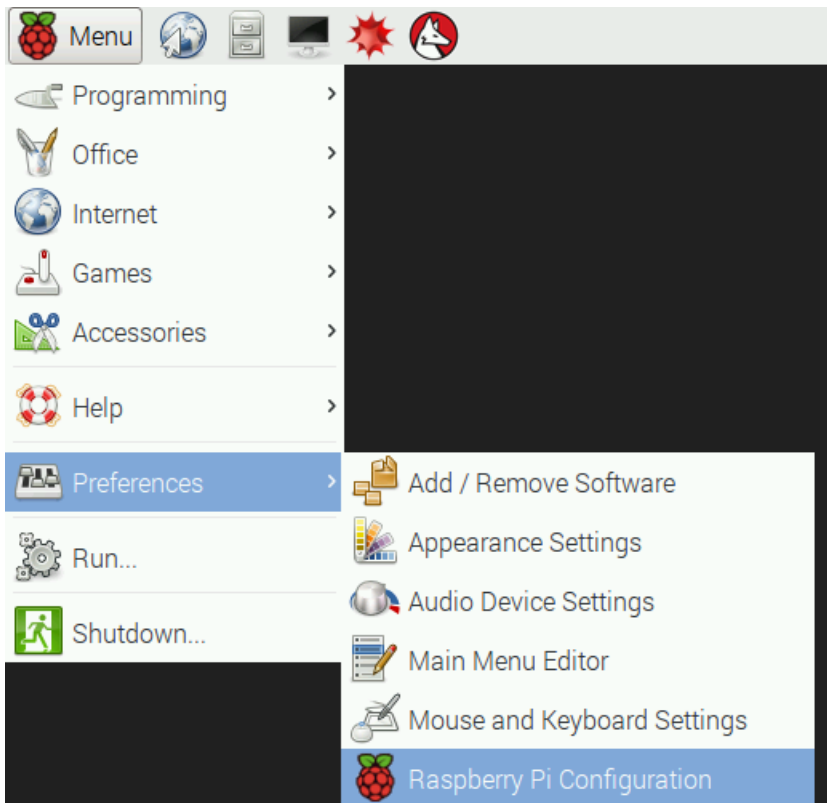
Menu

Programming
Office
Internet
Games
Accessories

Help

Preferences

Run...

Shutdown...

Add / Remove Software
Appearance Settings
Audio Device Settings
Main Menu Editor
Mouse and Keyboard Settings
Raspberry Pi Configuration